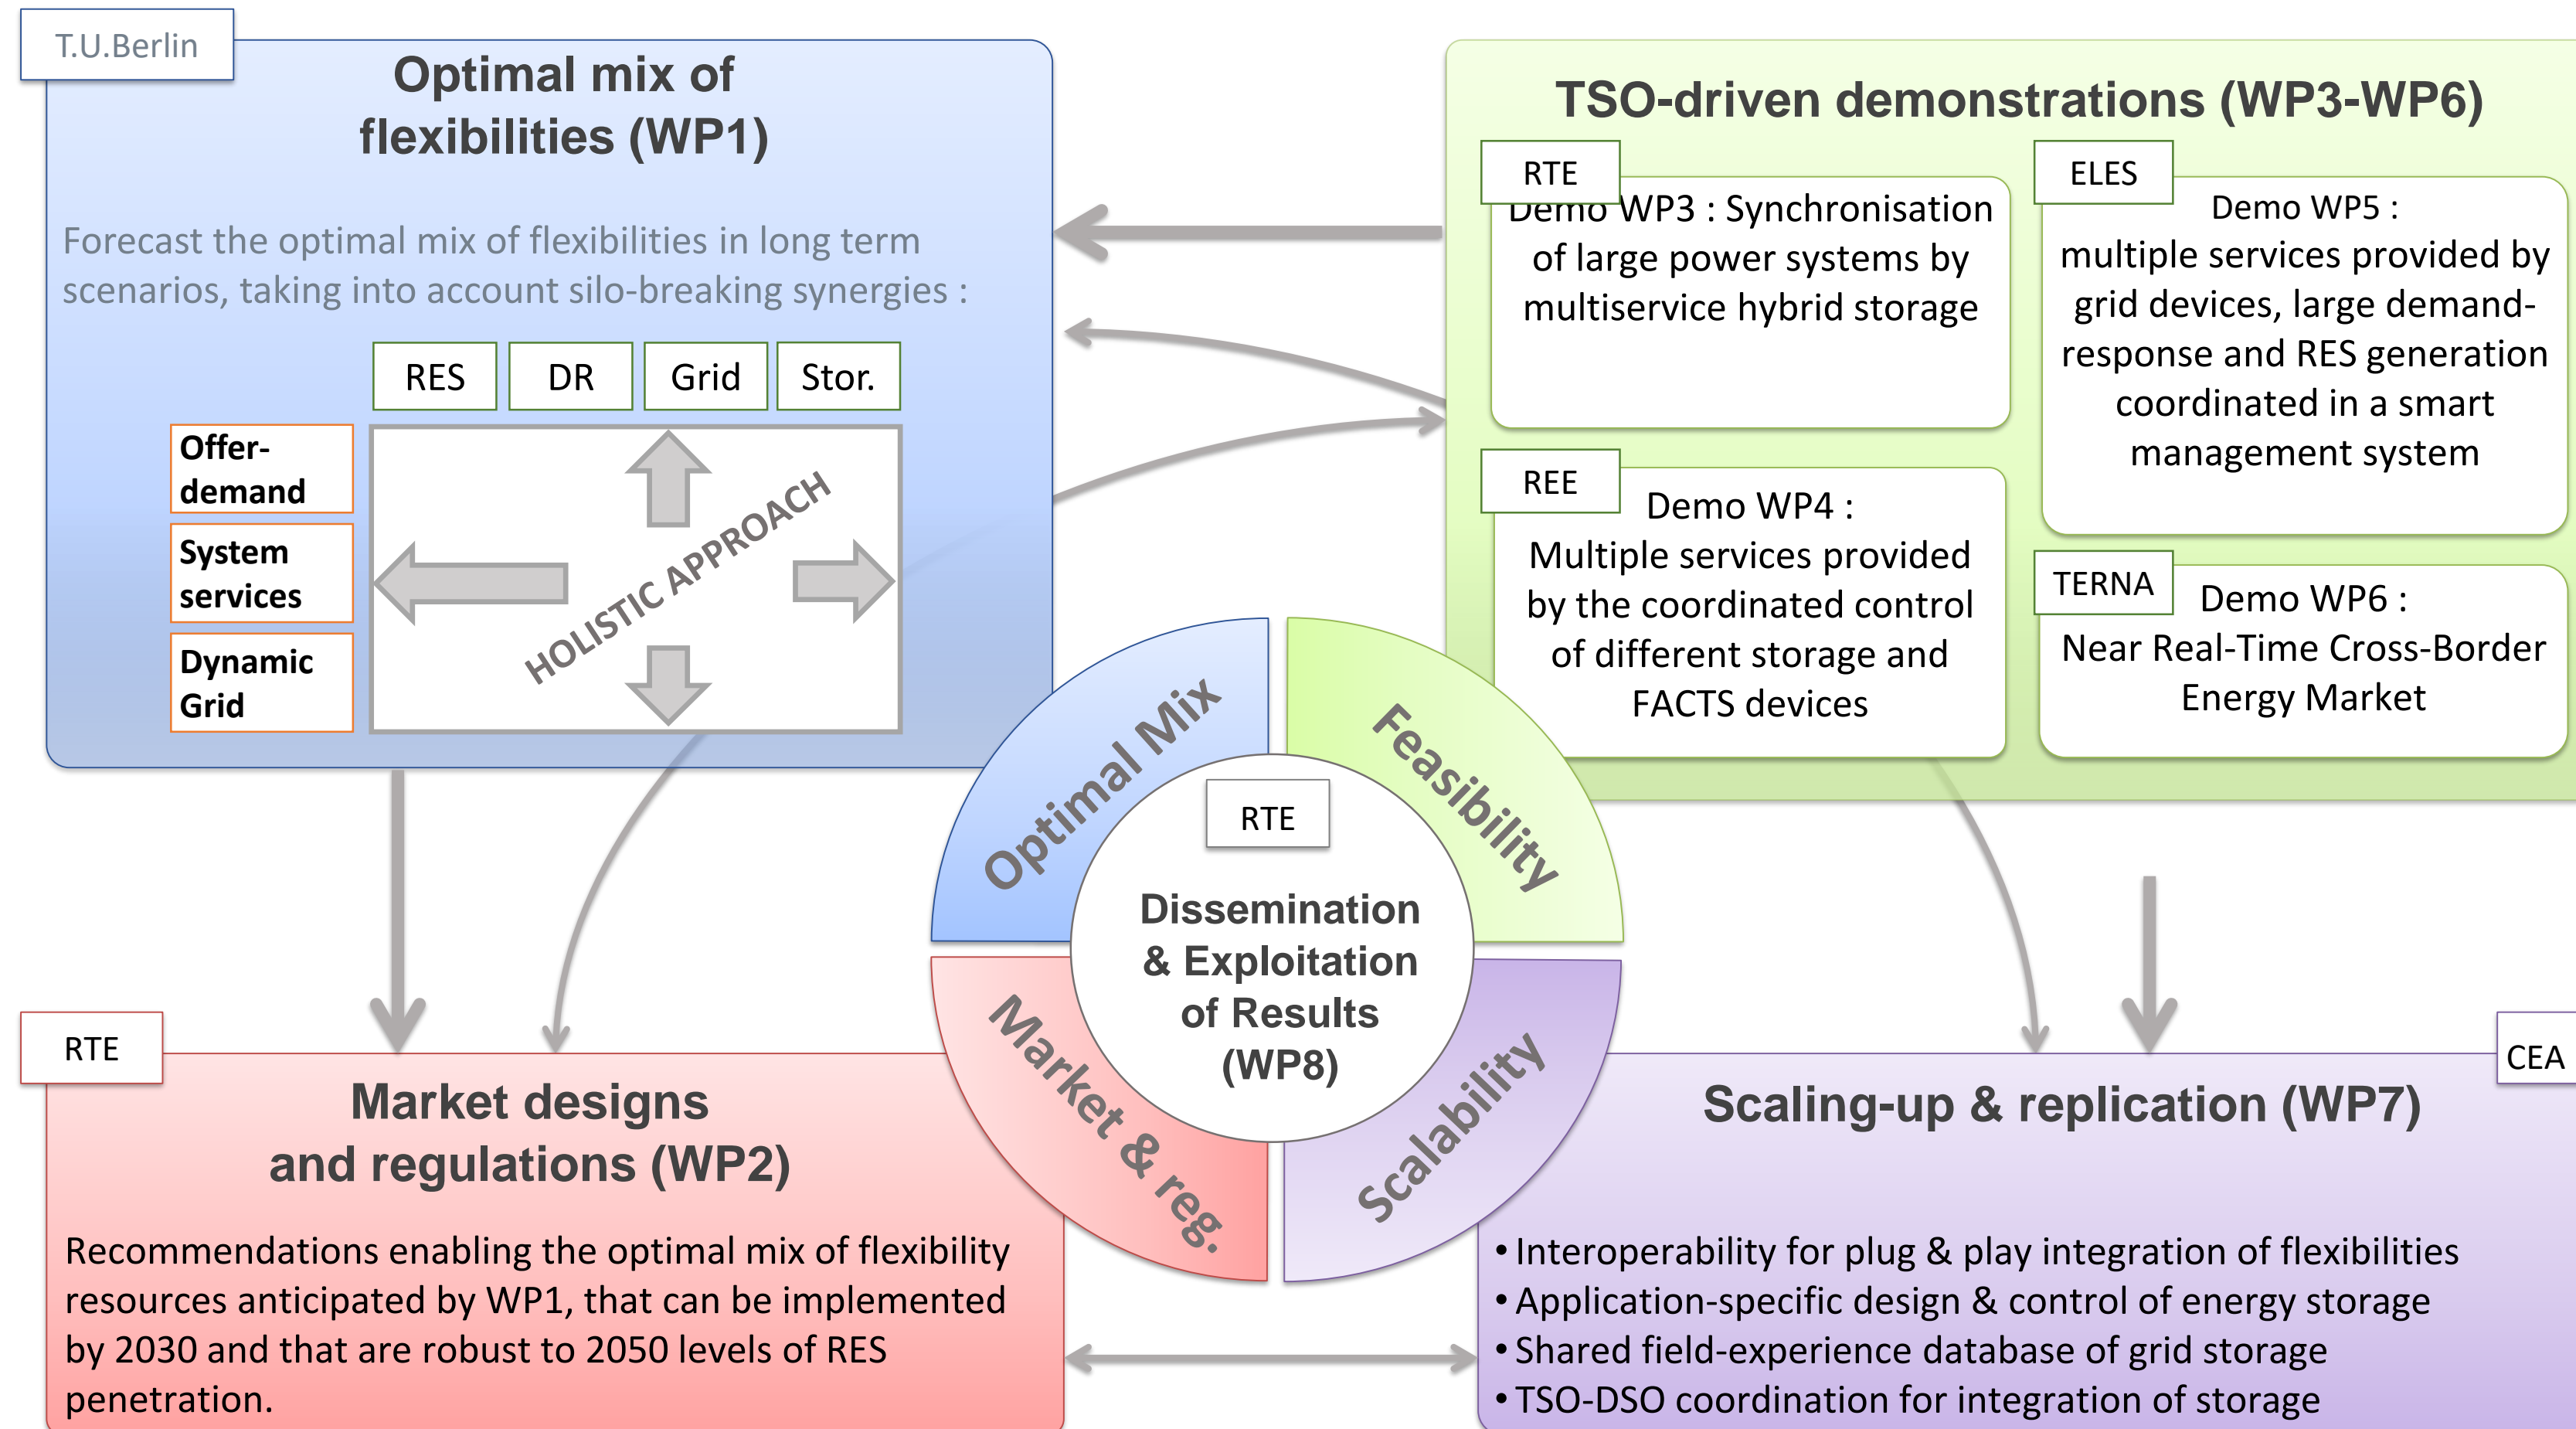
T.U.Berlin

Optimal mix of flexibilities (WP1)

Forecast the optimal mix of flexibilities in long term scenarios, taking into account silo-breaking synergies :

| | RES | DR | Grid | Stor. |
|---|---|---|---|---|
| Offer-demand | | | | |
| System services | | | | |
| Dynamic Grid | | | | |

HOLISTIC APPROACH

TSO-driven demonstrations (WP3-WP6)

RTE
Demo WP3 : Synchronisation of large power systems by multiservice hybrid storage

ELES
Demo WP5 : multiple services provided by grid devices, large demand-response and RES generation coordinated in a smart management system

REE
Demo WP4 : Multiple services provided by the coordinated control of different storage and FACTS devices

TERNA
Demo WP6 : Near Real-Time Cross-Border Energy Market

Optimal Mix

Feasibility

RTE

Dissemination & Exploitation of Results (WP8)

Market & reg.

Scalability

RTE

Market designs and regulations (WP2)

Recommendations enabling the optimal mix of flexibility resources anticipated by WP1, that can be implemented by 2030 and that are robust to 2050 levels of RES penetration.

CEA

Scaling-up & replication (WP7)

• Interoperability for plug & play integration of flexibilities
• Application-specific design & control of energy storage
• Shared field-experience database of grid storage
• TSO-DSO coordination for integration of storage